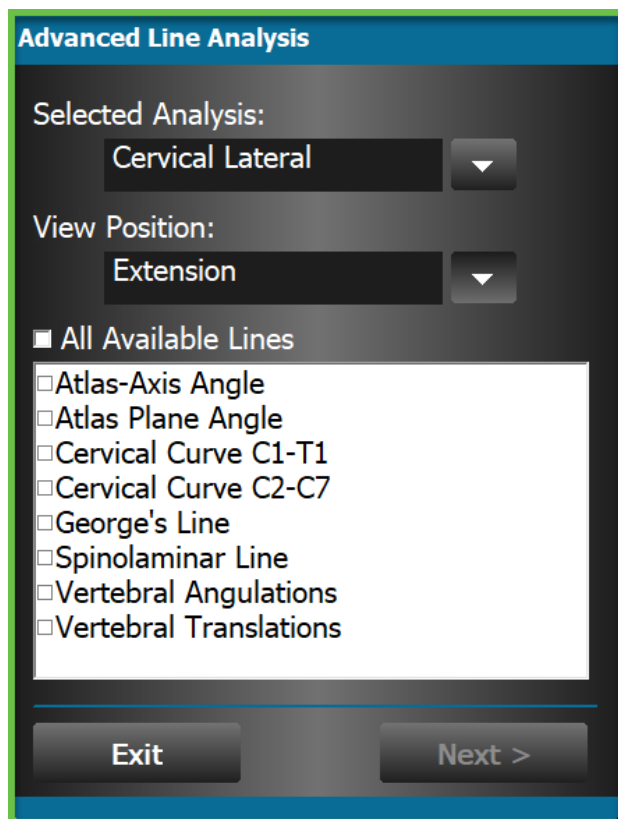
Advanced Line Analysis

Selected Analysis:

Cervical Lateral

View Position:

Extension

All Available Lines

Atlas-Axis Angle
Atlas Plane Angle
Cervical Curve C1-T1
Cervical Curve C2-C7
George's Line
Spinolaminar Line
Vertebral Angulations
Vertebral Translations

Exit

Next >